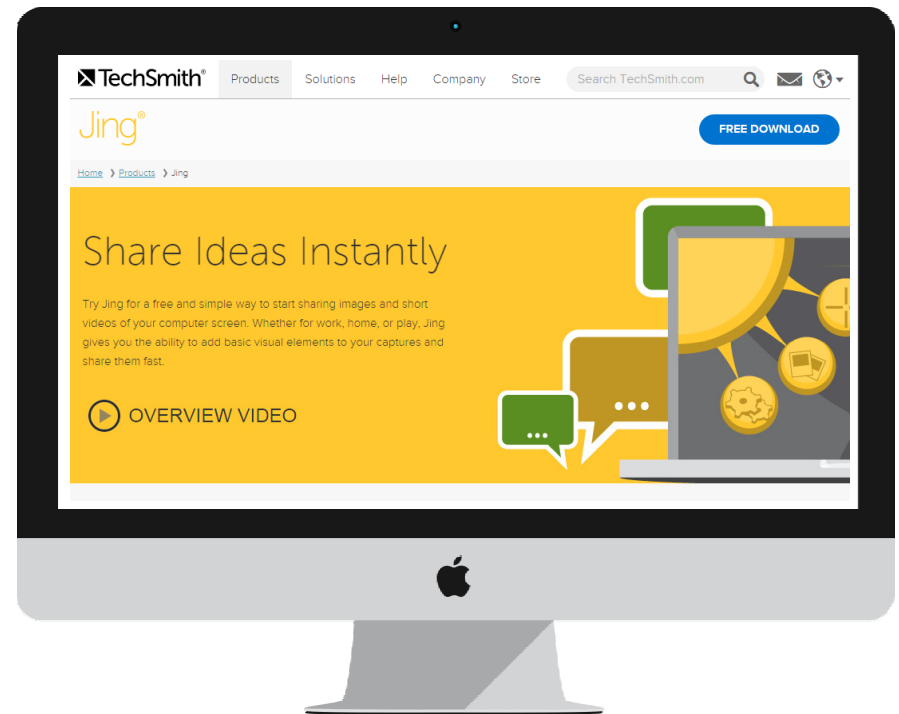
TechSmith® Products Solutions Help Company Store Search TechSmith.com

Jing®

FREE DOWNLOAD

Home ❯ Products ❯ Jing

Share Ideas Instantly

Try Jing for a free and simple way to start sharing images and short videos of your computer screen. Whether for work, home, or play, Jing gives you the ability to add basic visual elements to your captures and share them fast.

OVERVIEW VIDEO